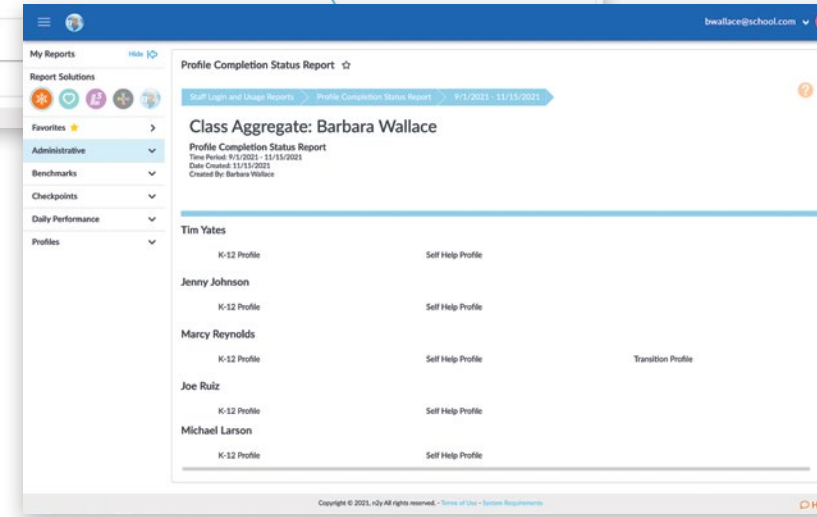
bwallace@school.com

My Reports Hide

Report Solutions

Favorites

Administrative

Benchmarks

Checkpoints

Daily Performance

Profiles

Profile Completion Status Report

Staff Login and Usage Reports > Profile Completion Status Report > 9/1/2021 - 11/15/2021

Class Aggregate: Barbara Wallace

Profile Completion Status Report
Time Period: 9/1/2021 - 11/15/2021
Date Created: 11/15/2021
Created By: Barbara Wallace

Tim Yates

K-12 Profile Self Help Profile

Jenny Johnson

K-12 Profile Self Help Profile

Marcy Reynolds

K-12 Profile Self Help Profile Transition Profile

Joe Ruiz

K-12 Profile Self Help Profile

Michael Larson

K-12 Profile Self Help Profile

Copyright © 2021, n2y All rights reserved. - Terms of Use - System Requirements